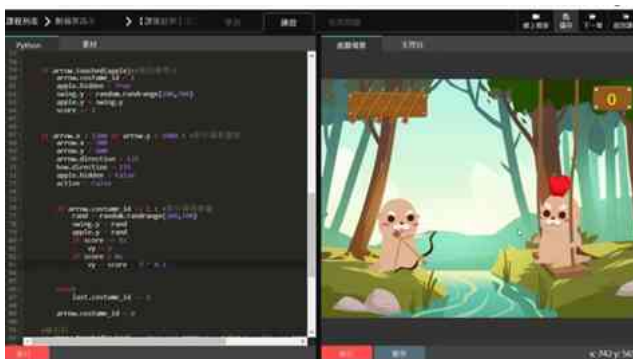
Python

if arrow.touched(apple):
    arrow.costume_id = 4
    apple.hidden = True
    swing.y = random.randrange(100,300)
    apple.y = swing.y
    score += 1

if arrow.x > 1100 or arrow.y > 1000 :
    arrow.x = 300
    arrow.y = 600
    arrow.direction = 135
    bow.direction = 135
    apple.hidden = False
    action = False

    if arrow.costume_id == 1 :
        rand = random.randrange(100,700)
        swing.y = rand
        apple.y = rand
        if score > 0:
            xy = 0
        if score > 5:
            xy = score

        lost.costume_id += 1

    arrow.costume_id = 0

0